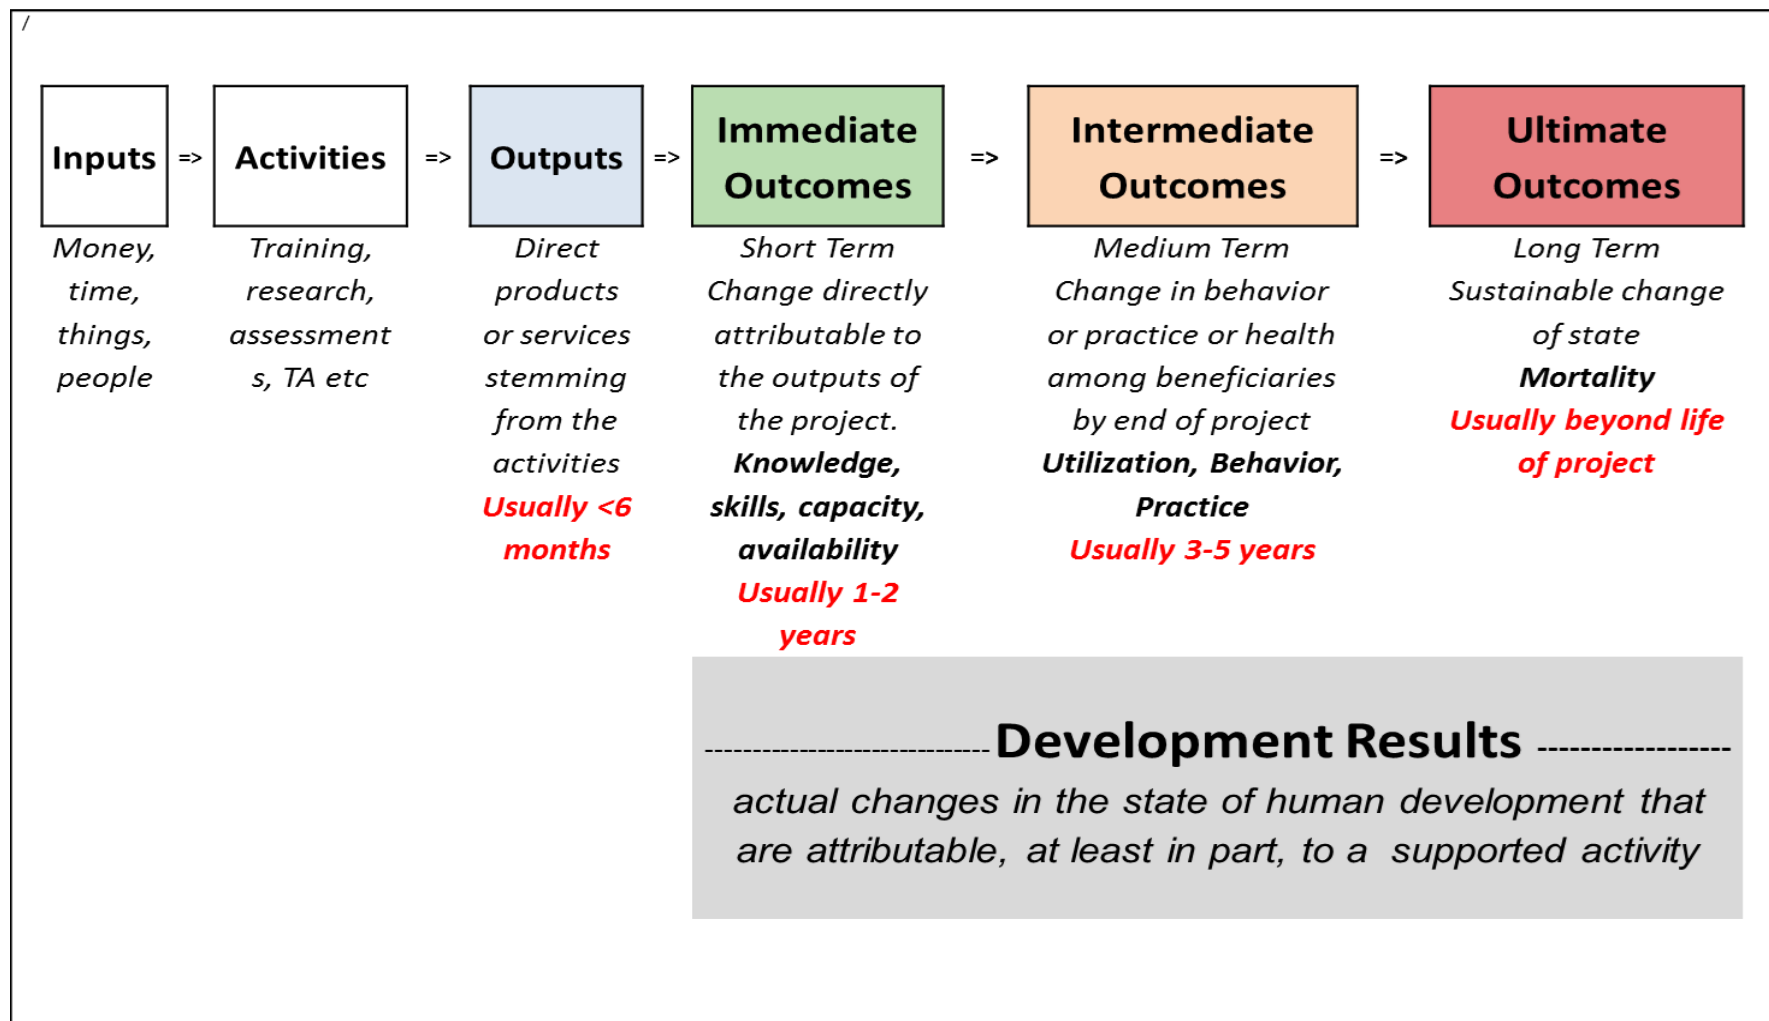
/

Inputs => Activities => Outputs => Immediate Outcomes => Intermediate Outcomes => Ultimate Outcomes

Money, time, things, people

Training, research, assessments, TA etc

Direct products or services stemming from the activities
Usually <6 months

Short Term
Change directly attributable to the outputs of the project.
Knowledge, skills, capacity, availability
Usually 1-2 years

Medium Term
Change in behavior or practice or health among beneficiaries by end of project
Utilization, Behavior, Practice
Usually 3-5 years

Long Term
Sustainable change of state
Mortality
Usually beyond life of project

------------------------------ Development Results ------------------
actual changes in the state of human development that are attributable, at least in part, to a supported activity